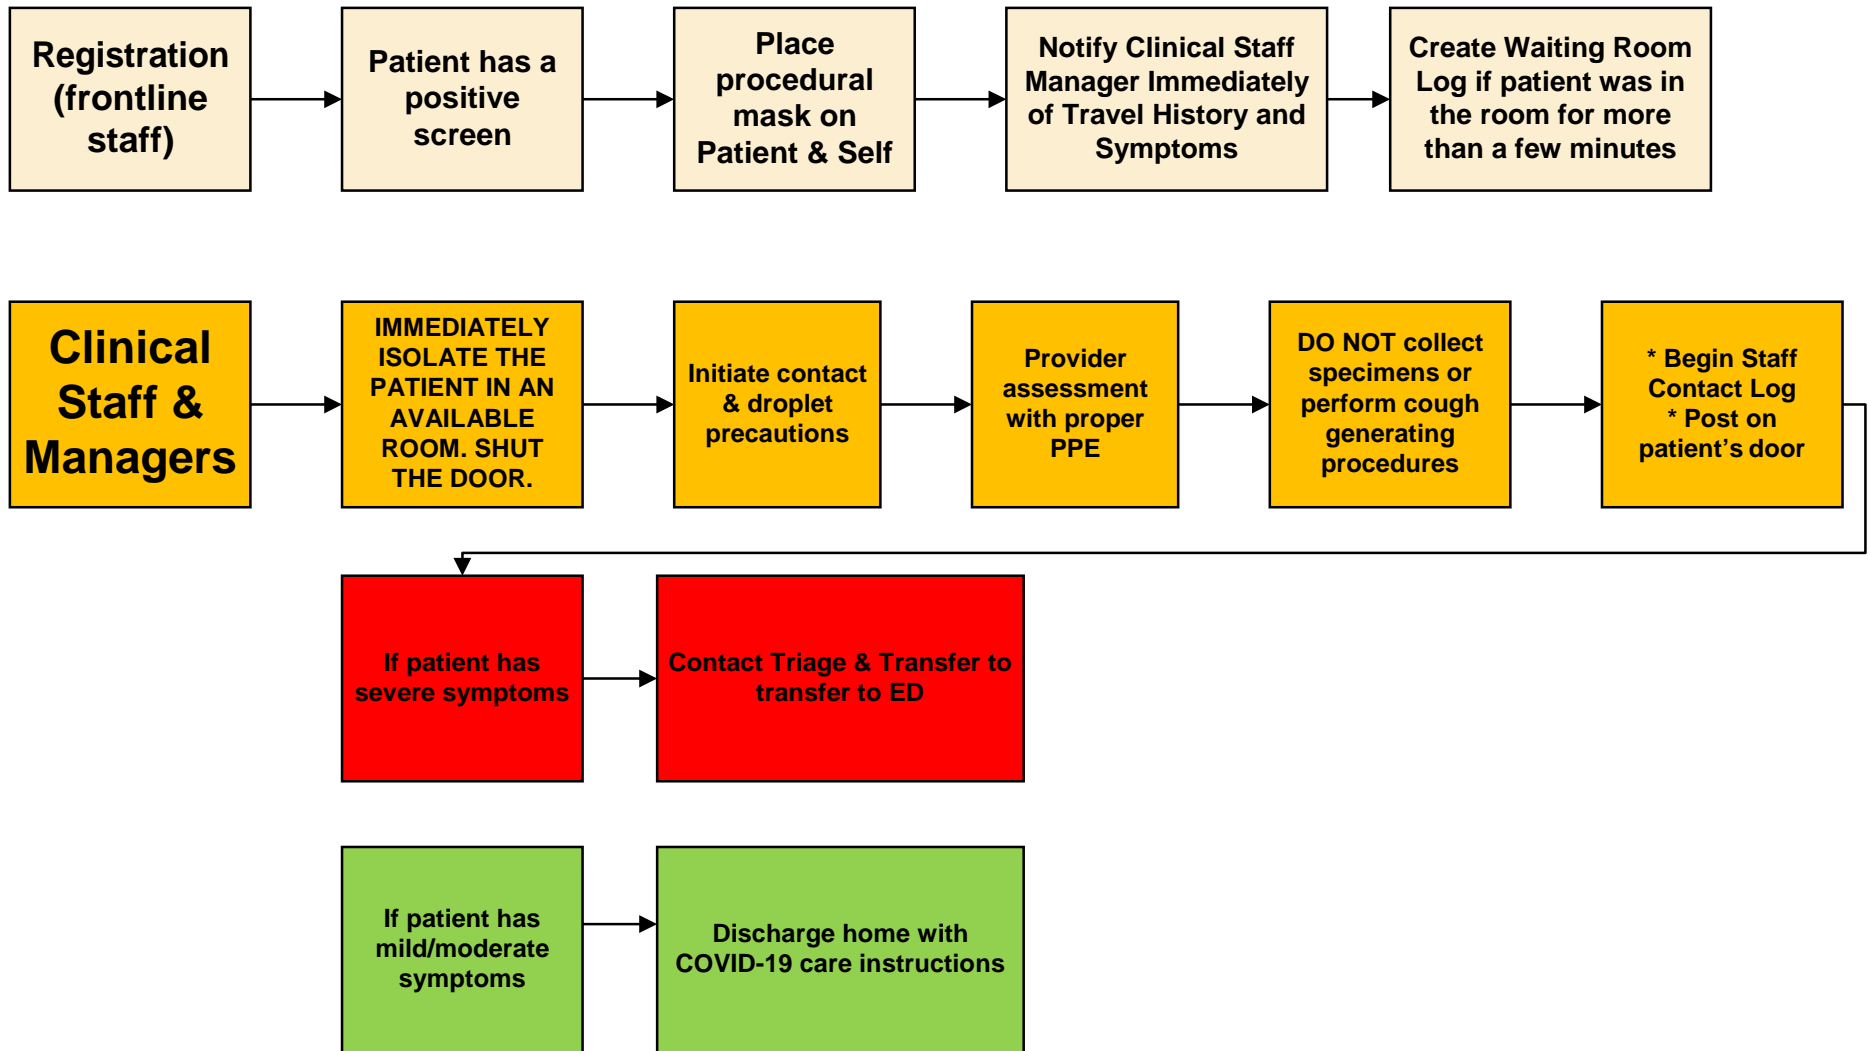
Registration (frontline staff)

Patient has a positive screen

Place procedural mask on Patient & Self

Notify Clinical Staff Manager Immediately of Travel History and Symptoms

Create Waiting Room Log if patient was in the room for more than a few minutes

Clinical Staff & Managers

IMMEDIATELY ISOLATE THE PATIENT IN AN AVAILABLE ROOM. SHUT THE DOOR.

Initiate contact & droplet precautions

Provider assessment with proper PPE

DO NOT collect specimens or perform cough generating procedures

* Begin Staff Contact Log
* Post on patient's door

If patient has severe symptoms

Contact Triage & Transfer to transfer to ED

If patient has mild/moderate symptoms

Discharge home with COVID-19 care instructions